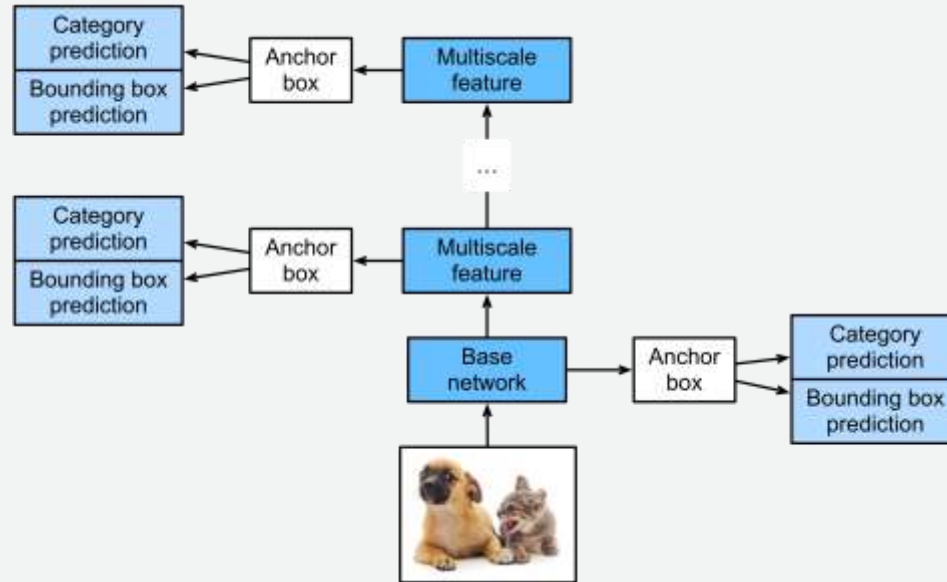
Category prediction

Bounding box prediction

Anchor box

Multiscale feature

...

Category prediction

Bounding box prediction

Anchor box

Multiscale feature

Base network

Anchor box

Category prediction

Bounding box prediction